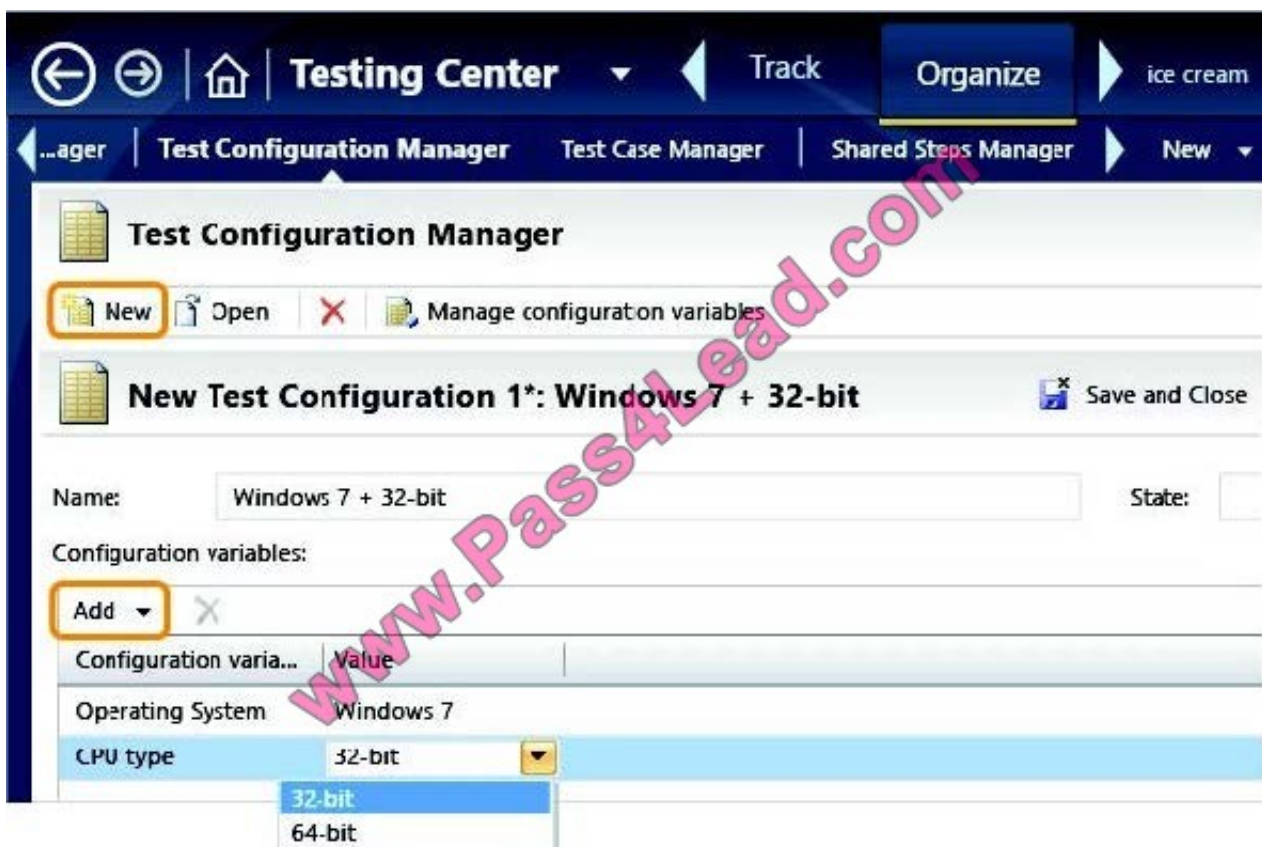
Testing Center Track Organize ice cream

...ager | Test Configuration Manager Test Case Manager | Shared Steps Manager New

Test Configuration Manager

New Open Manage configuration variables

New Test Configuration 1*: Windows 7 + 32-bit Save and Close

Name: Windows 7 + 32-bit State:

Configuration variables:

Add

| Configuration varia... | Value |
|---|---|
| Operating System | Windows 7 |
| CPU type | 32-bit |

32-bit
64-bit

www.Pass4Lead.com